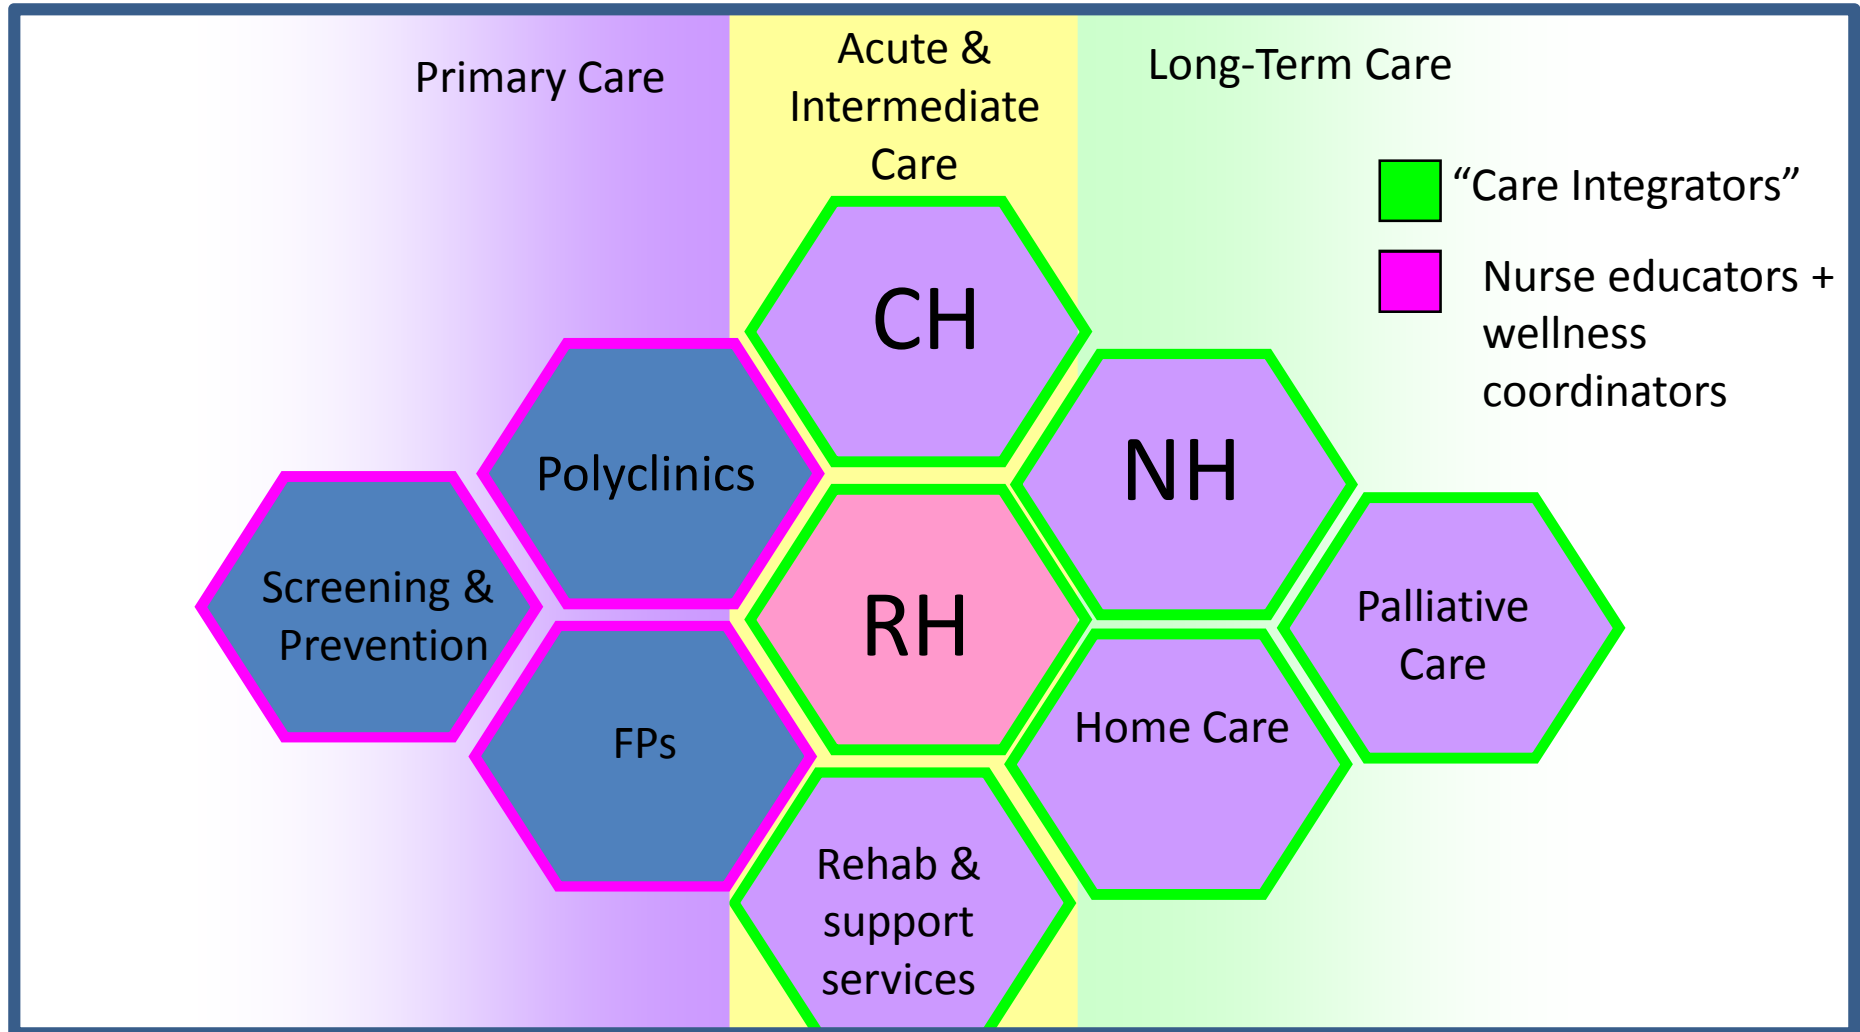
Primary Care

Acute & Intermediate Care

Long-Term Care

“Care Integrators”

Nurse educators + wellness coordinators

CH

Polyclinics

NH

Screening & Prevention

RH

Palliative Care

FPs

Home Care

Rehab & support services